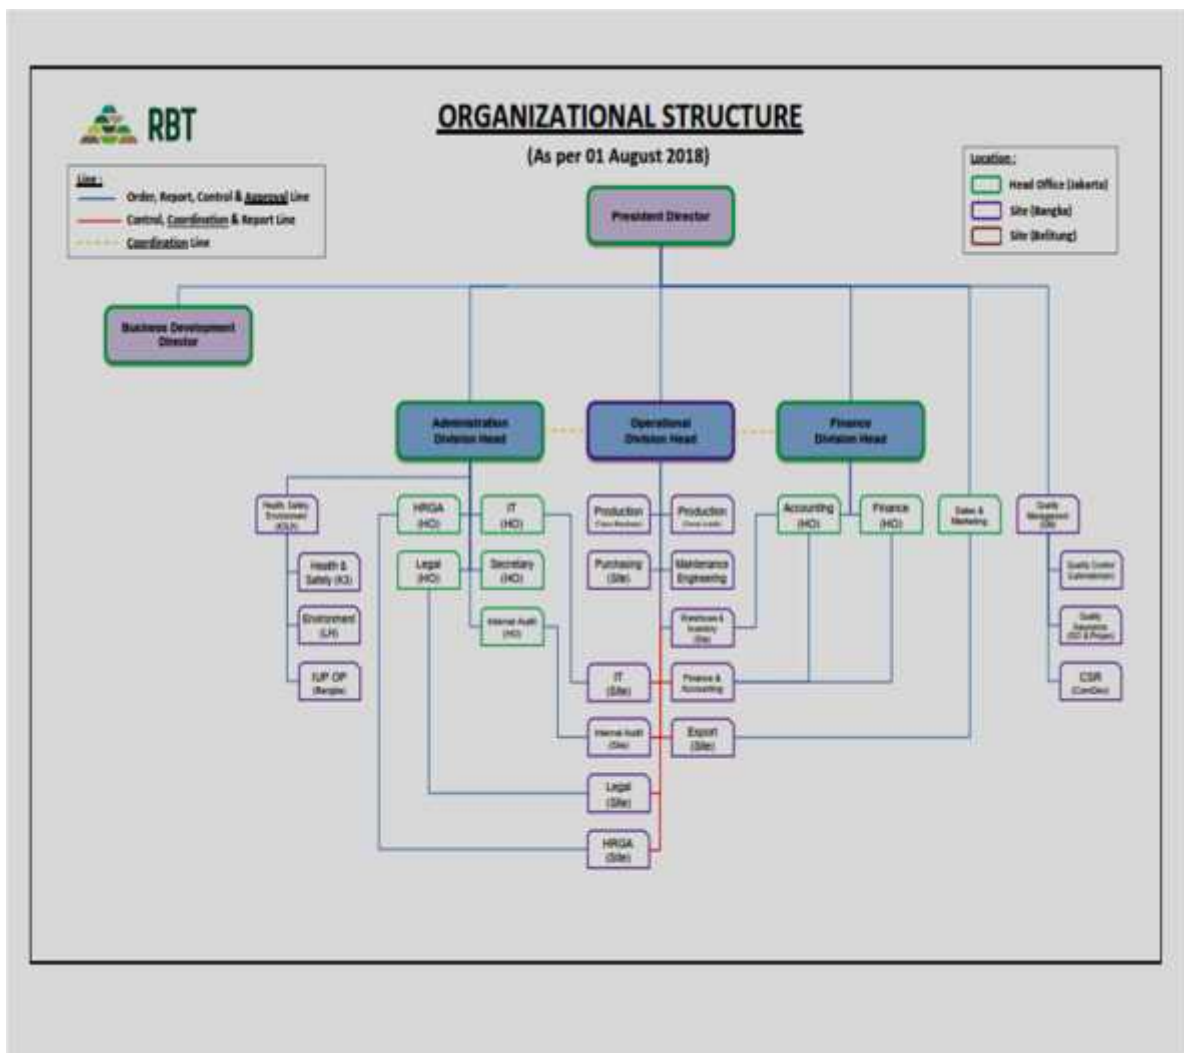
RBT

ORGANIZATIONAL STRUCTURE

(As per 01 August 2018)

Line :
Order, Report, Control & Approval Line
Control, Coordination & Report Line
Coordination Line

Location :
Head Office (Jakarta)
Site (Bangka)
Site (Belitung)

President Director

Business Development Director

Administration Division Head

Operational Division Head

Finance Division Head

Health Safety Environment (K3LH)

Health & Safety (K3)

Environment (LH)

IUP OP (Bangka)

HRGA (HO)

IT (HO)

Legal (HO)

Secretary (HO)

Internal Audit (HO)

Production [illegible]

Production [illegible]

Purchasing (Site)

Maintenance Engineering

Warehouse & Inventory (Site)

IT (Site)

Finance & Accounting

Internal Audit (Site)

Export (Site)

Legal (Site)

HRGA (Site)

Accounting (HO)

Finance (HO)

Sales & Marketing

Quality Management (QM)

Quality Control (Laboratory)

Quality Assurance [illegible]

CSR (ComDev)